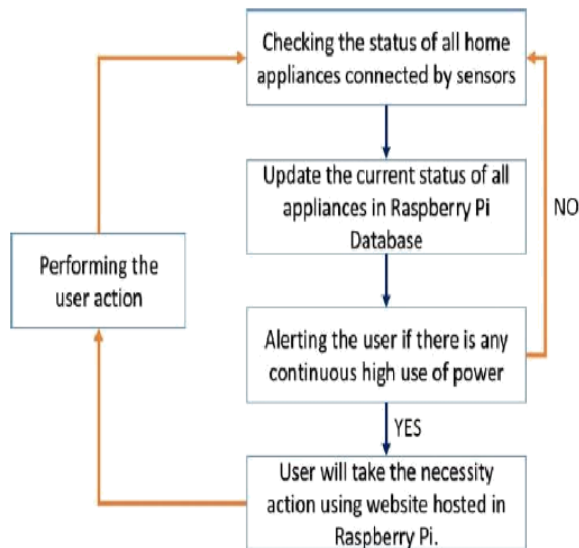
Checking the status of all home appliances connected by sensors

Update the current status of all appliances in Raspberry Pi Database

NO

Performing the user action

Alerting the user if there is any continuous high use of power

YES

User will take the necessity action using website hosted in Raspberry Pi.